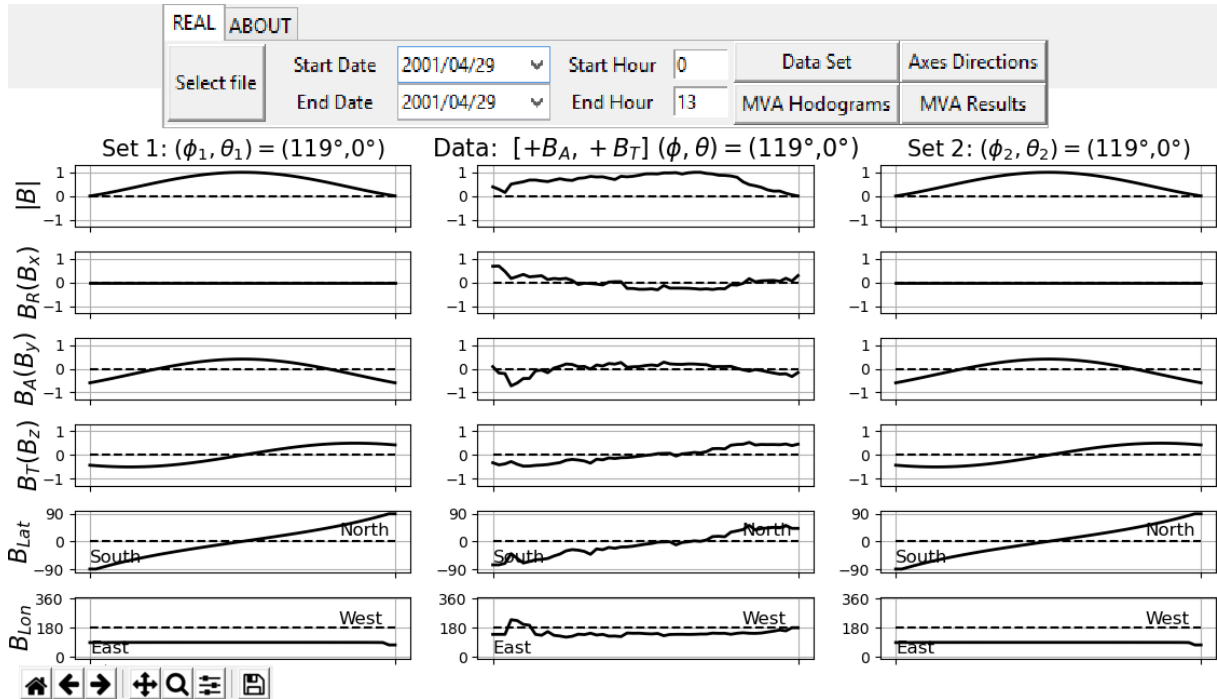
REAL ABOUT

Select file | Start Date 2001/04/29 | Start Hour 0 | Data Set | Axes Directions
End Date 2001/04/29 | End Hour 13 | MVA Hodograms | MVA Results

Set 1: $(\phi_1, \theta_1) = (119°, 0°)$

$|B|$
1
0
-1

$B_R(B_x)$
1
0
-1

$B_A(B_y)$
1
0
-1

$B_T(B_z)$
1
0
-1

$B_{Lat}$
90
0
-90
North
South

$B_{Lon}$
360
180
0
West
East

Data: $[+B_A, +B_T]$ $(\phi, \theta) = (119°, 0°)$

1
0
-1

1
0
-1

1
0
-1

1
0
-1

90
0
-90
North
South

360
180
0
West
East

Set 2: $(\phi_2, \theta_2) = (119°, 0°)$

1
0
-1

1
0
-1

1
0
-1

1
0
-1

90
0
-90
North
South

360
180
0
West
East